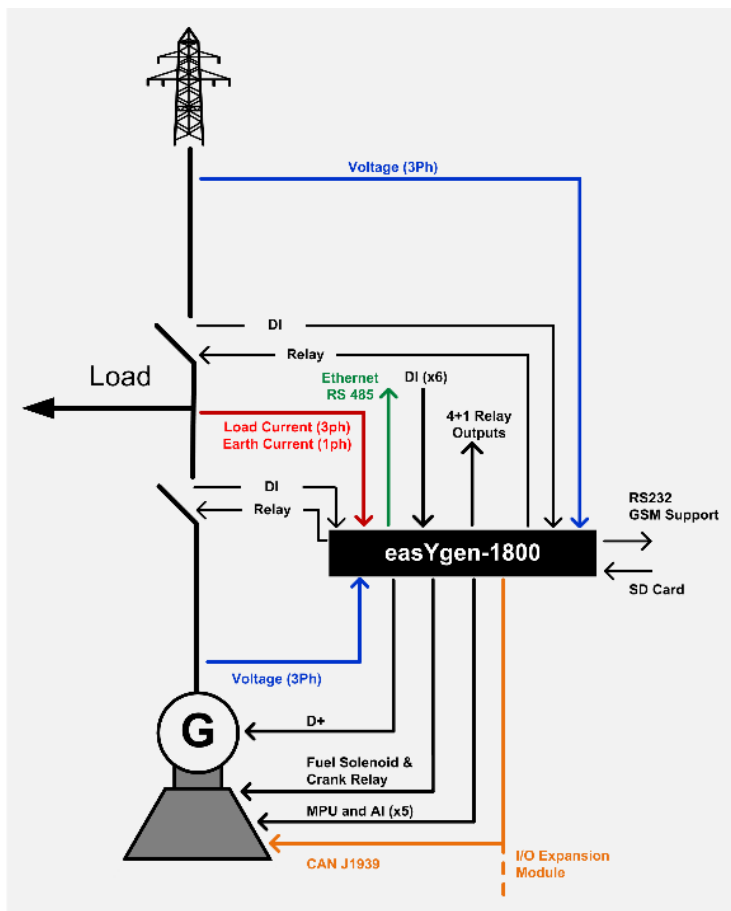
Voltage (3Ph)

DI

Relay

Load

Ethernet
RS 485

DI (x6)

4+1 Relay
Outputs

Load Current (3ph)
Earth Current (1ph)

DI

Relay

RS232
GSM Support

easYgen-1800

SD Card

Voltage (3Ph)

G

D+

Fuel Solenoid &
Crank Relay

MPU and AI (x5)

CAN J1939

I/O Expansion
Module